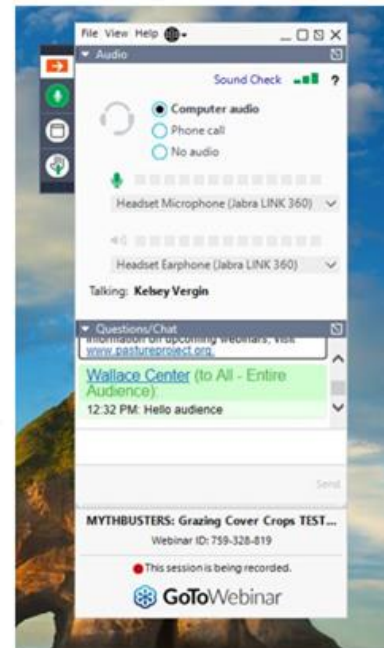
File View Help

Audio

Sound Check ?

Computer audio
Phone call
No audio

Headset Microphone (Jabra LINK 360)

Headset Earphone (Jabra LINK 360)

Talking: Kelsey Vergin

Questions/Chat

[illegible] www.pastureproject.org.

Wallace Center (to All - Entire Audience):
12:32 PM: Hello audience

Send

MYTHBUSTERS: Grazing Cover Crops TEST...
Webinar ID: 759-328-819

This session is being recorded.

GoToWebinar